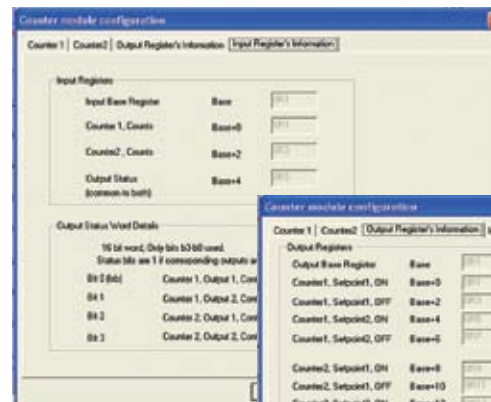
Counter module configuration

Counter 1 | Counter2 | Output Register's Information | Input Register's Information

Input Registers

Input Base Register Base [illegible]

Counter 1, Counts Base+0 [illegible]

Counter2 , Counts Base+2 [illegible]

Output Status (common to both) Base+4 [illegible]

Output Status Word Details

16 bit word, Only bits b3-b0 used.
Status bits are 1 if corresponding outputs a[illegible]

Bit 0 (lsb) Counter 1, Output 1, Co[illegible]

Bit 1 Counter 1, Output 2, Co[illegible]

Bit 2 Counter 2, Output 1, Co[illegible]

Bit 3 Counter 2, Output 2, Co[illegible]

Counter module configuration

Counter 1 | Counter2 | Output Register's Information | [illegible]

Output Registers

Output Base Register Base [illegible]

Counter1, Setpoint1, ON Base+0 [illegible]

Counter1, Setpoint1, OFF Base+2 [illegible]

Counter1, Setpoint2, ON Base+4 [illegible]

Counter1, Setpoint2, OFF Base+6 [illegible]

Counter2, Setpoint1, ON Base+8 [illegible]

Counter2, Setpoint1, OFF Base+10 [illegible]

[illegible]